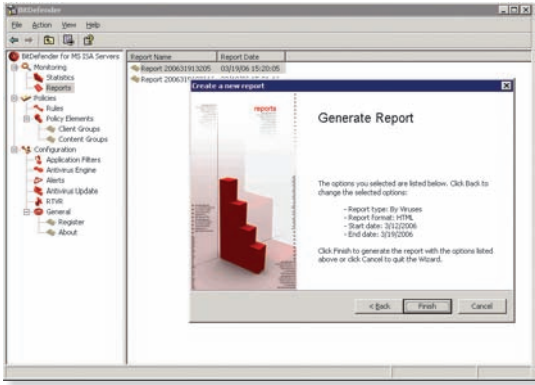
BitDefender

File Action View Help

BitDefender for MS ISA Servers
Monitoring
Statistics
Reports
Policies
Rules
Policy Elements
Client Groups
Content Groups
Configuration
Application Filters
Antivirus Engine
Alerts
Antivirus Update
RTVR
General
Register
About

| Report Name | Report Date |
|---|---|
| Report 20063191315205 | 03/19/06 15:20:05 |
| Report 2006319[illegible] | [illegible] |

Create a new report

reports

Generate Report

The options you selected are listed below. Click Back to change the selected options:

- Report type: By Viruses
- Report format: HTML
- Start date: 3/12/2006
- End date: 3/19/2006

Click Finish to generate the report with the options listed above or click Cancel to quit the Wizard.

< Back Finish Cancel